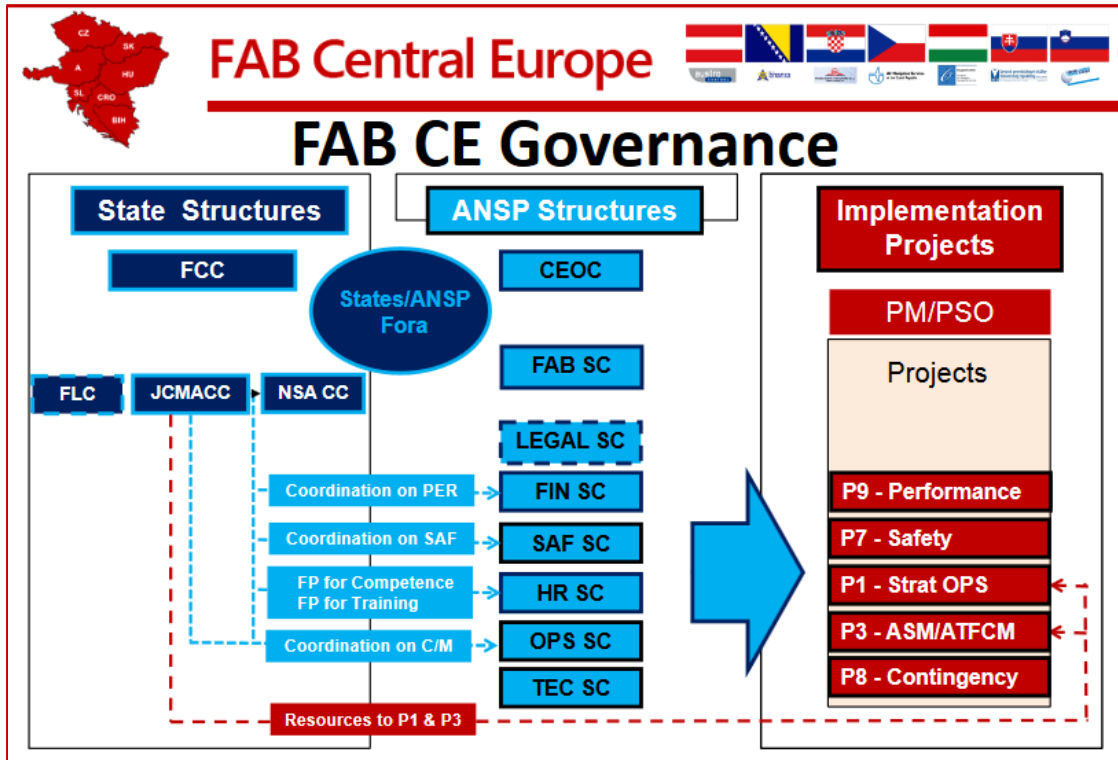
CZ
SK
A
HU
SL
CRO
BIH

FAB Central Europe

FAB CE Governance

State Structures

FCC

FLC
JCMACC
NSA CC

ANSP Structures

States/ANSP Fora

CEOC

FAB SC

LEGAL SC

Coordination on PER
FIN SC

Coordination on SAF
SAF SC

FP for Competence
FP for Training
HR SC

Coordination on C/M
OPS SC

TEC SC

Resources to P1 & P3

Implementation Projects

PM/PSO

Projects

P9 - Performance
P7 - Safety
P1 - Strat OPS
P3 - ASM/ATFCM
P8 - Contingency